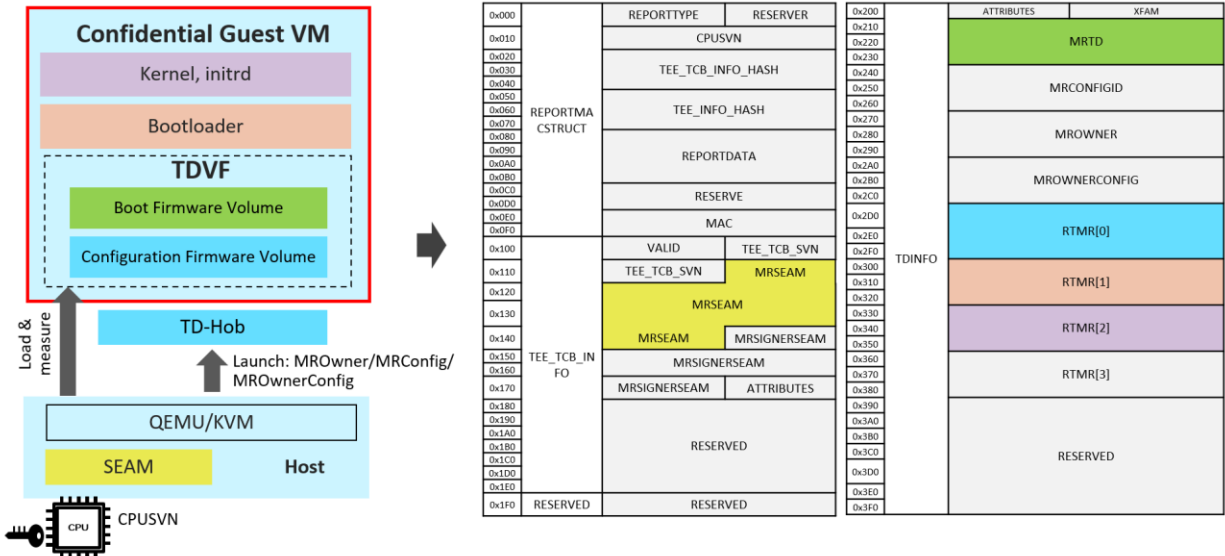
Confidential Guest VM
Kernel, initrd
Bootloader
TDVF
Boot Firmware Volume
Configuration Firmware Volume
Load & measure
TD-Hob
Launch: MROwner/MRConfig/ MROwnerConfig
QEMU/KVM
SEAM
Host
CPU
CPUSVN

| | | | |
|---|---|---|---|
| 0x000 | REPORTMACSTRUCT | REPORTTYPE | RESERVER |
| 0x010 | | CPUSVN | |
| 0x020 0x030 0x040 | | TEE_TCB_INFO_HASH | |
| 0x050 0x060 0x070 | | TEE_INFO_HASH | |
| 0x080 0x090 0x0A0 0x0B0 | | REPORTDATA | |
| 0x0C0 0x0D0 | | RESERVE | |
| 0x0E0 0x0F0 | | MAC | |
| 0x100 | TEE_TCB_INFO | VALID | TEE_TCB_SVN |
| 0x110 | | TEE_TCB_SVN | MRSEAM |
| 0x120 0x130 | | MRSEAM | |
| 0x140 | | MRSEAM | MRSIGNERSEAM |
| 0x150 0x160 | | MRSIGNERSEAM | |
| 0x170 | | MRSIGNERSEAM | ATTRIBUTES |
| 0x180 0x190 0x1A0 0x1B0 0x1C0 0x1D0 0x1E0 | | RESERVED | |
| 0x1F0 | RESERVED | RESERVED | |

| | | | |
|---|---|---|---|
| 0x200 | TDINFO | ATTRIBUTES | XFAM |
| 0x210 0x220 0x230 | | MRTD | |
| 0x240 0x250 0x260 | | MRCONFIGID | |
| 0x270 0x280 0x290 | | MROWNER | |
| 0x2A0 0x2B0 0x2C0 | | MROWNERCONFIG | |
| 0x2D0 0x2E0 0x2F0 | | RTMR[0] | |
| 0x300 0x310 0x320 | | RTMR[1] | |
| 0x330 0x340 0x350 | | RTMR[2] | |
| 0x360 0x370 0x380 | | RTMR[3] | |
| 0x390 0x3A0 0x3B0 0x3C0 0x3D0 0x3E0 0x3F0 | | RESERVED | |